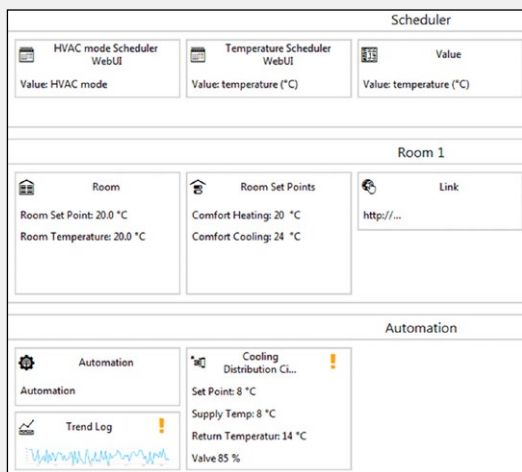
Scheduler

HVAC mode Scheduler WebUI

Value: HVAC mode

Temperature Scheduler WebUI

Value: temperature (°C)

Value

Value: temperature (°C)

Room 1

Room

Room Set Point: 20.0 °C

Room Temperature: 20.0 °C

Room Set Points

Comfort Heating: 20 °C

Comfort Cooling: 24 °C

Link

http://...

Automation

Automation

Automation

Trend Log

!

Cooling Distribution Ci...

!

Set Point: 8 °C

Supply Temp: 8 °C

Return Temperatur: 14 °C

Valve 85 %